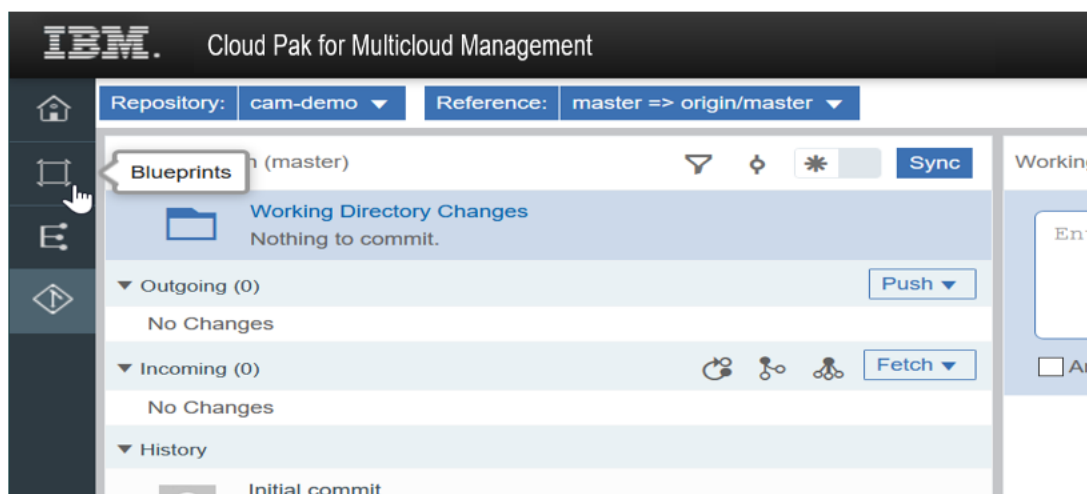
IBM. Cloud Pak for Multicloud Management

Repository: cam-demo

Reference: master => origin/master

Blueprints

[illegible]n (master)

Sync

Working

Working Directory Changes

Nothing to commit.

Ent

Outgoing (0)

Push

No Changes

Incoming (0)

Fetch

A

No Changes

History

Initial commit